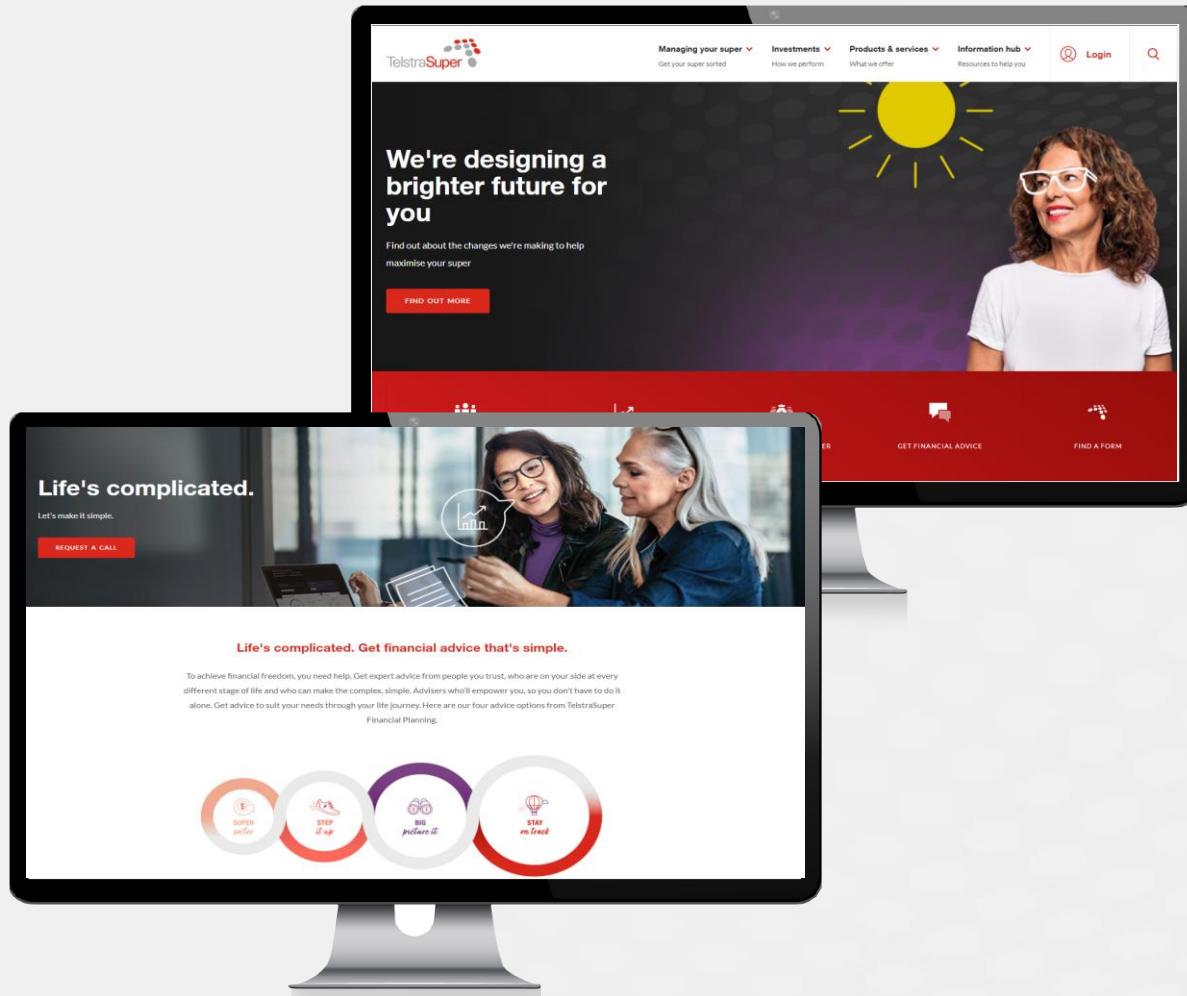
TelstraSuper

Managing your super
Get your super sorted

Investments
How we perform

Products & services
What we offer

Information hub
Resources to help you

Login

We're designing a brighter future for you

Find out about the changes we're making to help maximise your super

FIND OUT MORE

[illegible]ER

GET FINANCIAL ADVICE

FIND A FORM

Life's complicated.

Let's make it simple.

REQUEST A CALL

Life's complicated. Get financial advice that's simple.

To achieve financial freedom, you need help. Get expert advice from people you trust, who are on your side at every different stage of life and who can make the complex, simple. Advisers who'll empower you, so you don't have to do it alone. Get advice to suit your needs through your life journey. Here are our four advice options from TelstraSuper Financial Planning.

SUPER sorter

STEP it up

BIG picture it

STAY on track